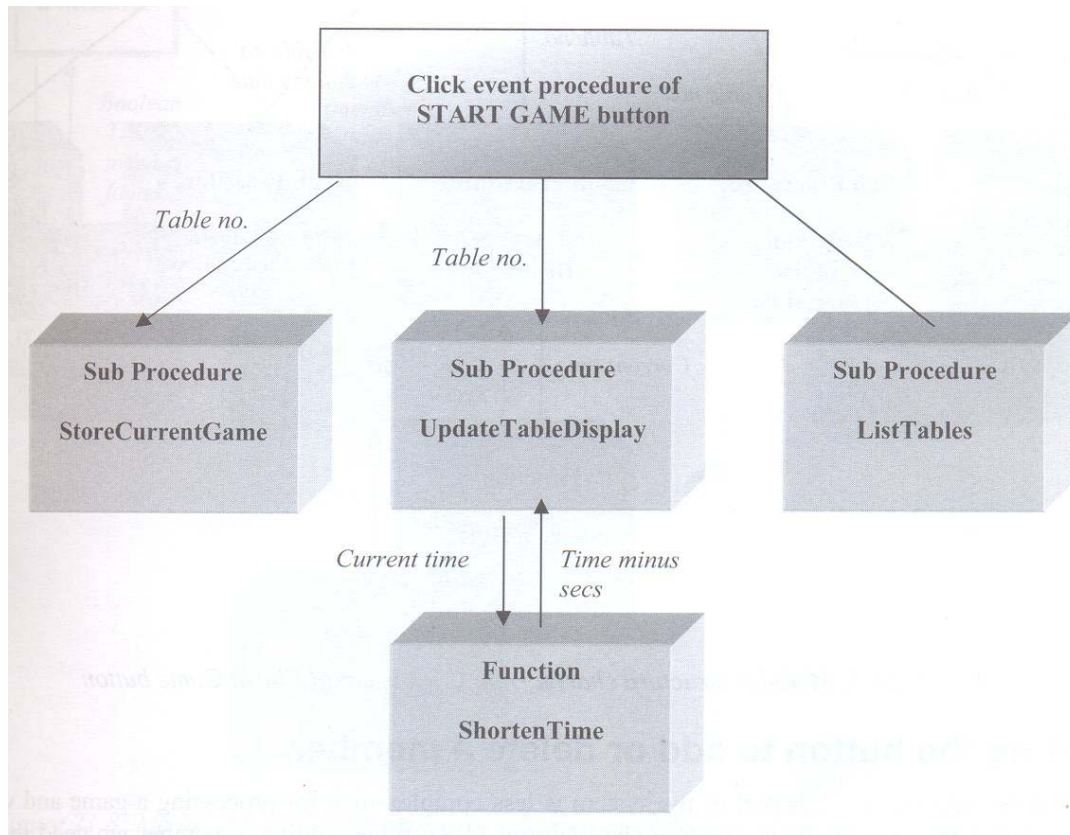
Click event procedure of START GAME button

Table no.

Table no.

Sub Procedure

StoreCurrentGame

Sub Procedure

UpdateTableDisplay

Sub Procedure

ListTables

Current time

Time minus secs

Function

ShortenTime